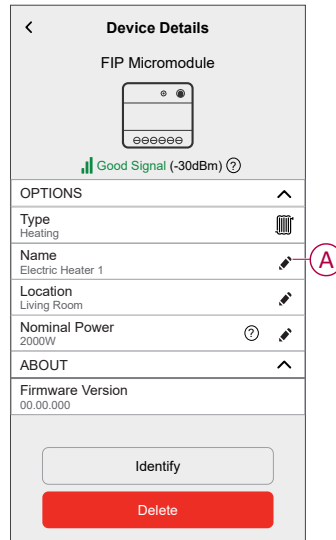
<

Device Details

FIP Micromodule

Good Signal (-30dBm) ?

OPTIONS

Type
Heating

Name
Electric Heater 1

A

Location
Living Room

Nominal Power
2000W

?

ABOUT

Firmware Version
00.00.000

Identify

Delete